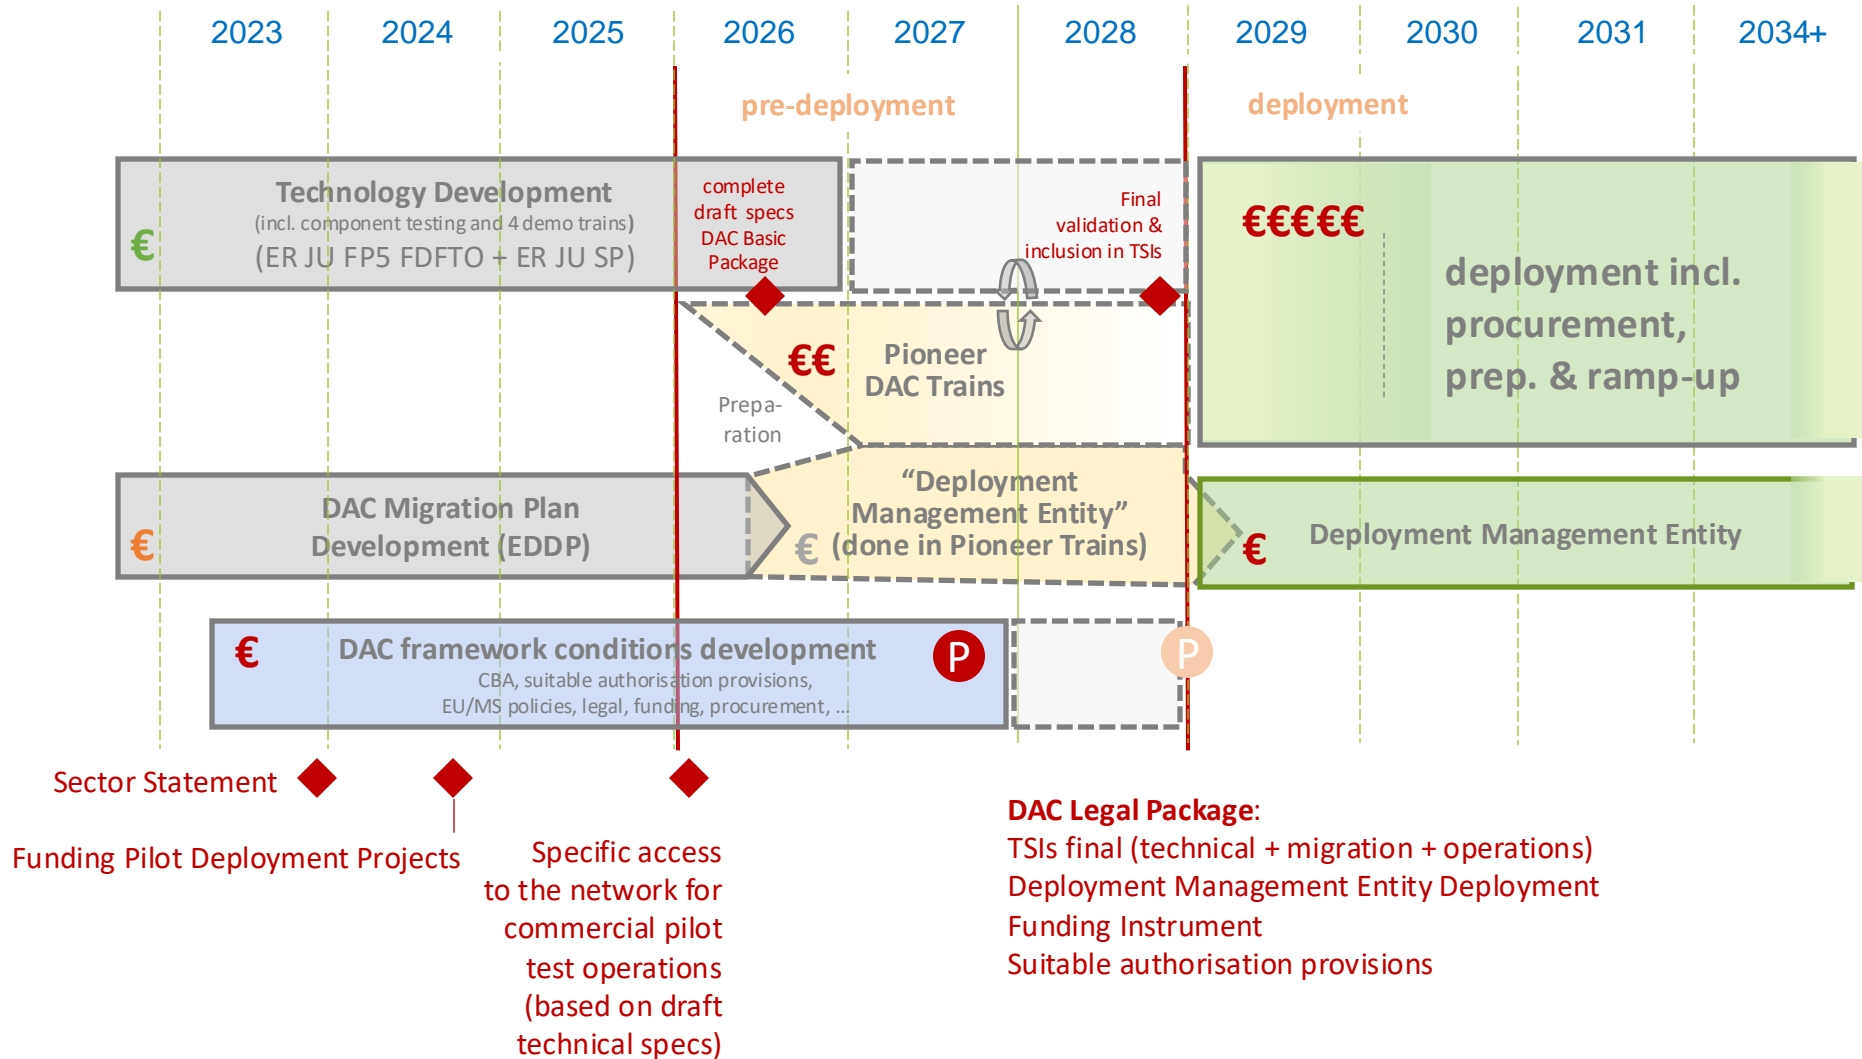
2023 2024 2025 2026 2027 2028 2029 2030 2031 2034+

pre-deployment

deployment

€ Technology Development
(incl. component testing and 4 demo trains)
(ER JU FP5 FDFTO + ER JU SP)

complete draft specs DAC Basic Package

Final validation & inclusion in TSIs

€€€€€

deployment incl. procurement, prep. & ramp-up

Prepa-ration

€€ Pioneer DAC Trains

€ DAC Migration Plan Development (EDDP)

“Deployment Management Entity”
€ (done in Pioneer Trains)

€ Deployment Management Entity

€ DAC framework conditions development
CBA, suitable authorisation provisions, EU/MS policies, legal, funding, procurement, ...

P

P

Sector Statement

Funding Pilot Deployment Projects

Specific access to the network for commercial pilot test operations (based on draft technical specs)

DAC Legal Package:
TSIs final (technical + migration + operations)
Deployment Management Entity Deployment
Funding Instrument
Suitable authorisation provisions